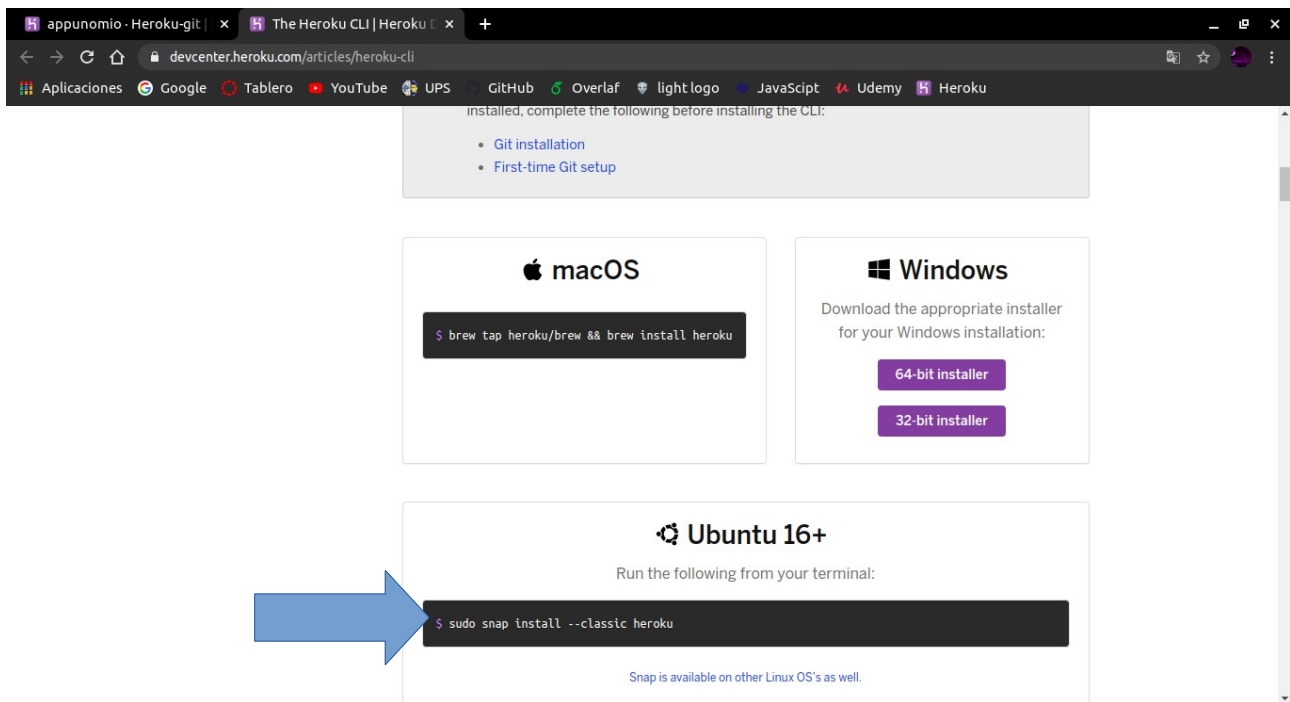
appunomio · Heroku-git | ×
The Heroku CLI | Heroku D ×
+

devcenter.heroku.com/articles/heroku-cli

Aplicaciones Google Tablero YouTube UPS GitHub Overlaf light logo JavaScipt Udemy Heroku

installed, complete the following before installing the CLI:

- Git installation
- First-time Git setup

macOS

$ brew tap heroku/brew && brew install heroku

Windows

Download the appropriate installer for your Windows installation:

64-bit installer

32-bit installer

Ubuntu 16+

Run the following from your terminal:

$ sudo snap install --classic heroku

Snap is available on other Linux OS's as well.